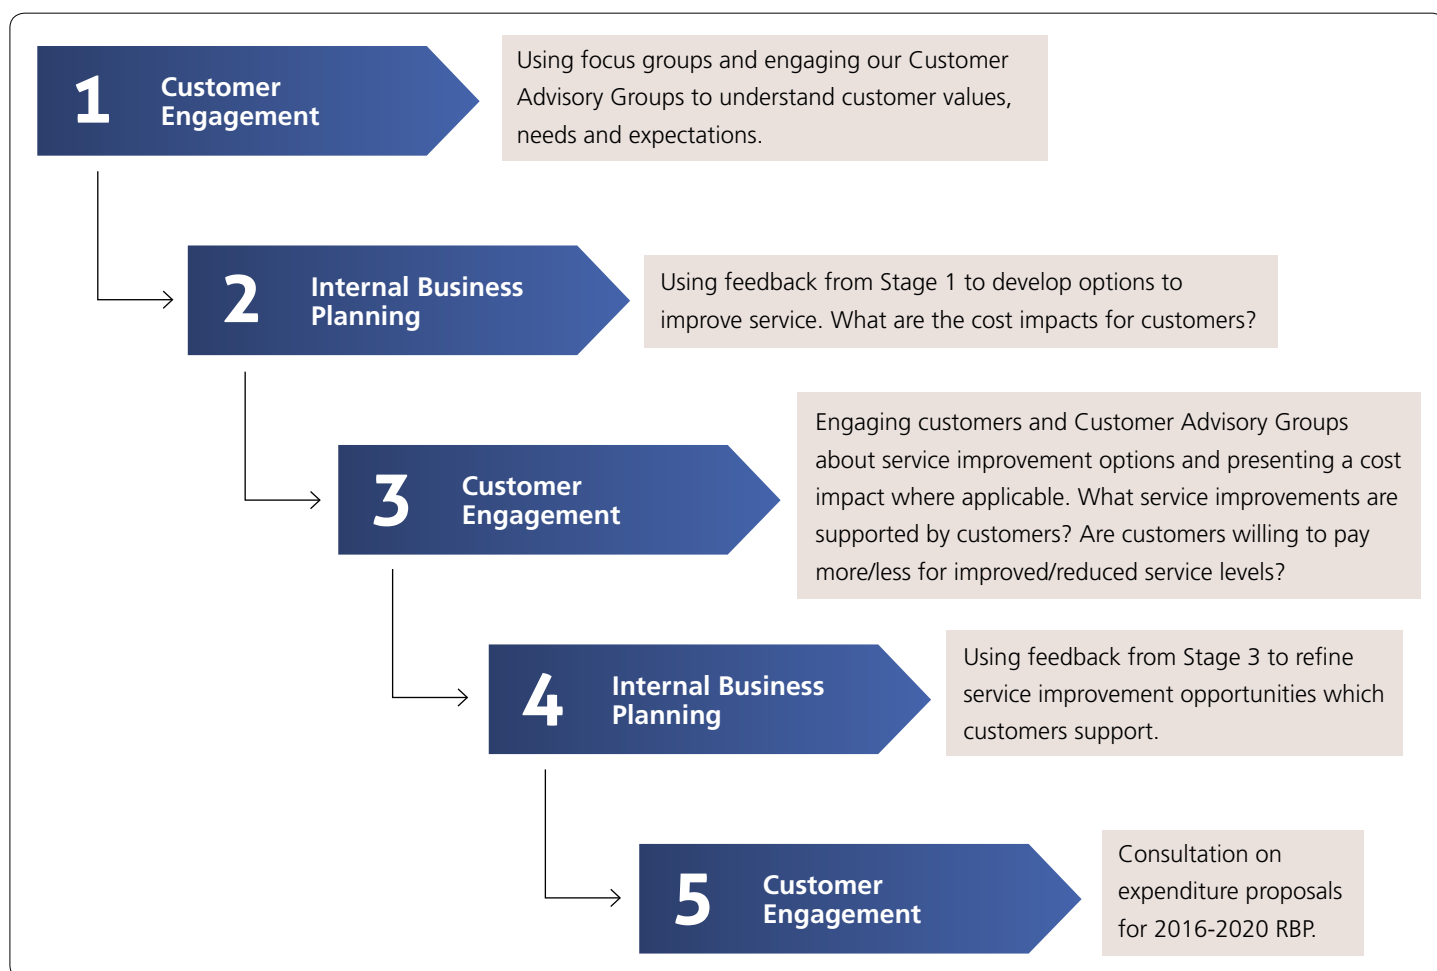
1 Customer Engagement

Using focus groups and engaging our Customer Advisory Groups to understand customer values, needs and expectations.

2 Internal Business Planning

Using feedback from Stage 1 to develop options to improve service. What are the cost impacts for customers?

3 Customer Engagement

Engaging customers and Customer Advisory Groups about service improvement options and presenting a cost impact where applicable. What service improvements are supported by customers? Are customers willing to pay more/less for improved/reduced service levels?

4 Internal Business Planning

Using feedback from Stage 3 to refine service improvement opportunities which customers support.

5 Customer Engagement

Consultation on expenditure proposals for 2016-2020 RBP.